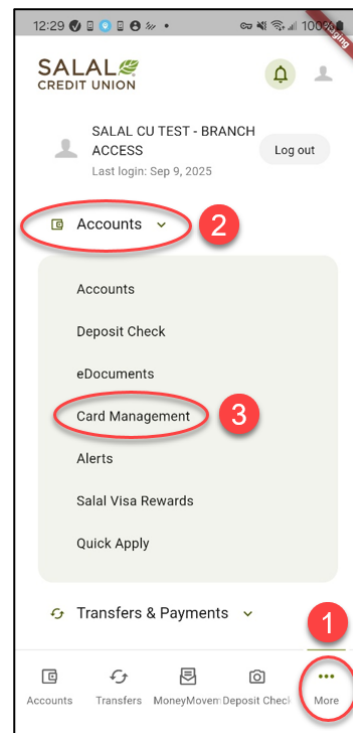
12:29 100%

SALAL
CREDIT UNION

SALAL CU TEST - BRANCH ACCESS
Last login: Sep 9, 2025

Log out

Accounts

2

Accounts

Deposit Check

eDocuments

Card Management

3

Alerts

Salal Visa Rewards

Quick Apply

Transfers & Payments

1

Accounts Transfers MoneyMovem Deposit Check More